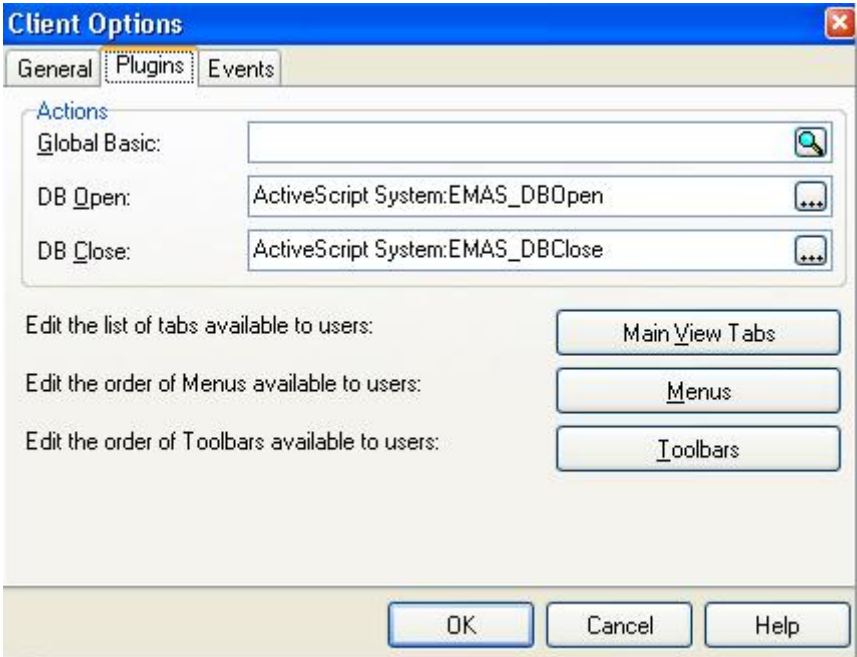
Client Options

General | Plugins | Events

Actions

Global Basic:

DB Open: ActiveScript System:EMAS_DBOpen

DB Close: ActiveScript System:EMAS_DBClose

Edit the list of tabs available to users: Main View Tabs

Edit the order of Menus available to users: Menus

Edit the order of Toolbars available to users: Toolbars

OK | Cancel | Help